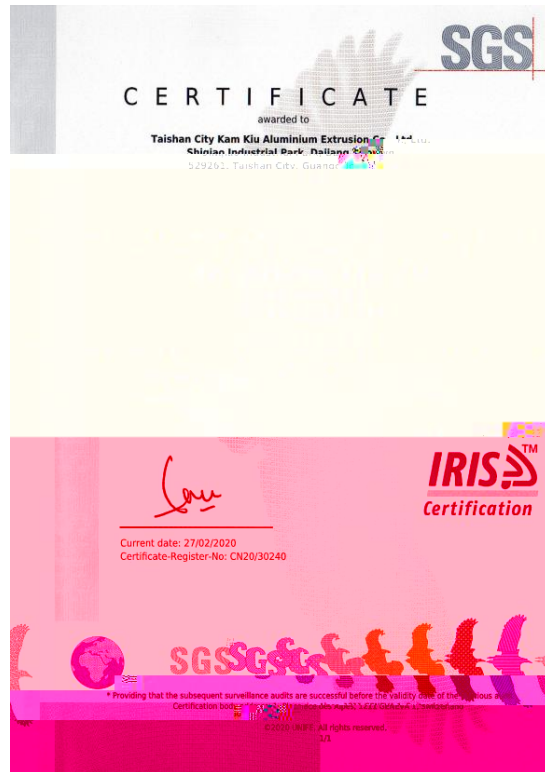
SGS

CERTIFICATE

awarded to

Taishan City Kam Kiu Aluminium Extrusion Co., Ltd.
Shigiao Industrial Park, Dajiang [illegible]
529261, Taishan City, Guang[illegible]

IRIS™ Certification

Current date: 27/02/2020
Certificate-Register-No: CN20/30240

SGS SGS SGS

* Providing that the subsequent surveillance audits are successful before the validity date of the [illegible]
Certification bod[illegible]

©2020 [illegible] All rights reserved.
1/1